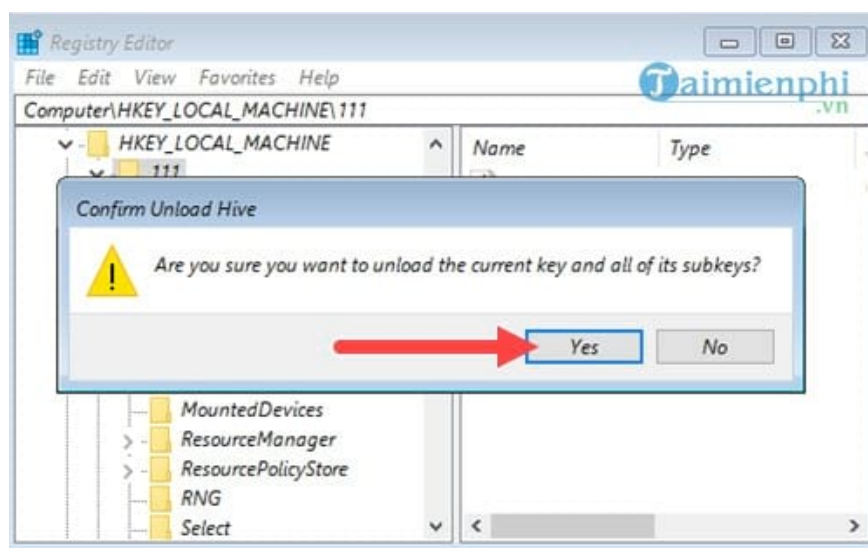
Registry Editor

File Edit View Favorites Help

Taimienphi .vn

Computer\HKEY_LOCAL_MACHINE\111

HKEY_LOCAL_MACHINE

111

Name

Type

Confirm Unload Hive

Are you sure you want to unload the current key and all of its subkeys?

Yes

No

MountedDevices

ResourceManager

ResourcePolicyStore

RNG

Select